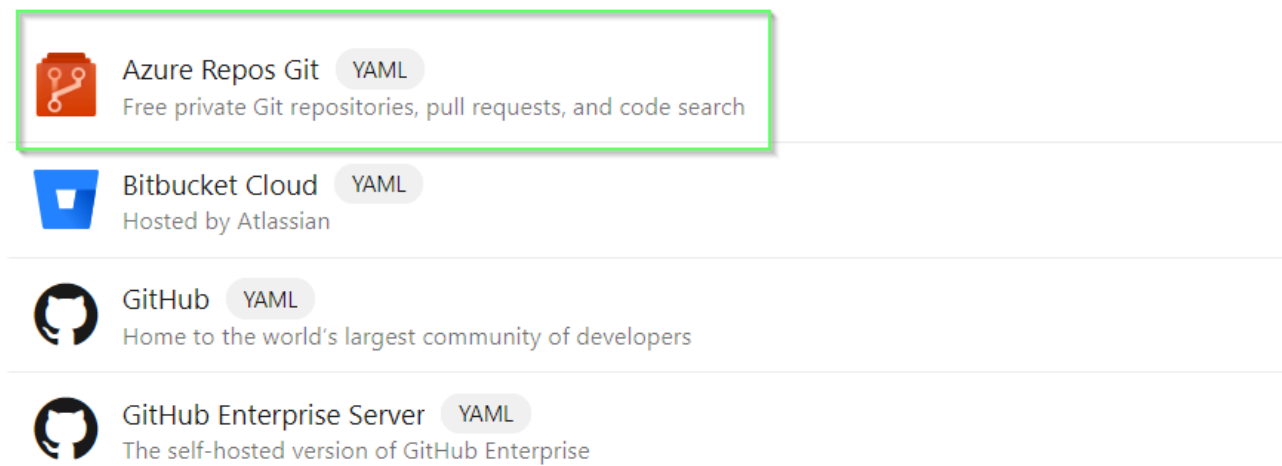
Azure Repos Git YAML
Free private Git repositories, pull requests, and code search

Bitbucket Cloud YAML
Hosted by Atlassian

GitHub YAML
Home to the world's largest community of developers

GitHub Enterprise Server YAML
The self-hosted version of GitHub Enterprise